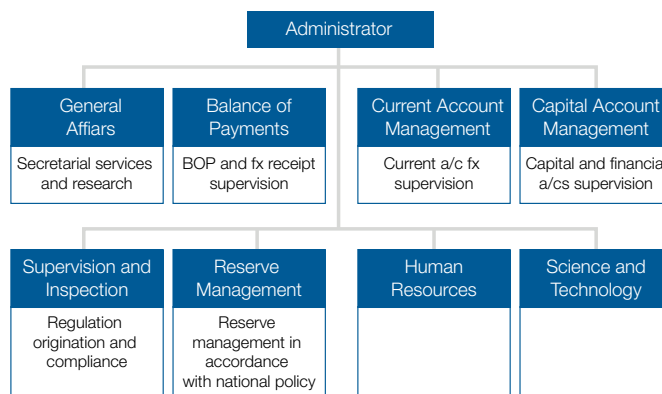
Administrator

General Affiars

Secretarial services and research

Balance of Payments

BOP and fx receipt supervision

Current Account Management

Current a/c fx supervision

Capital Account Management

Capital and financia a/cs supervision

Supervision and Inspection

Regulation origination and compliance

Reserve Management

Reserve management in accordance with national policy

Human Resources

Science and Technology